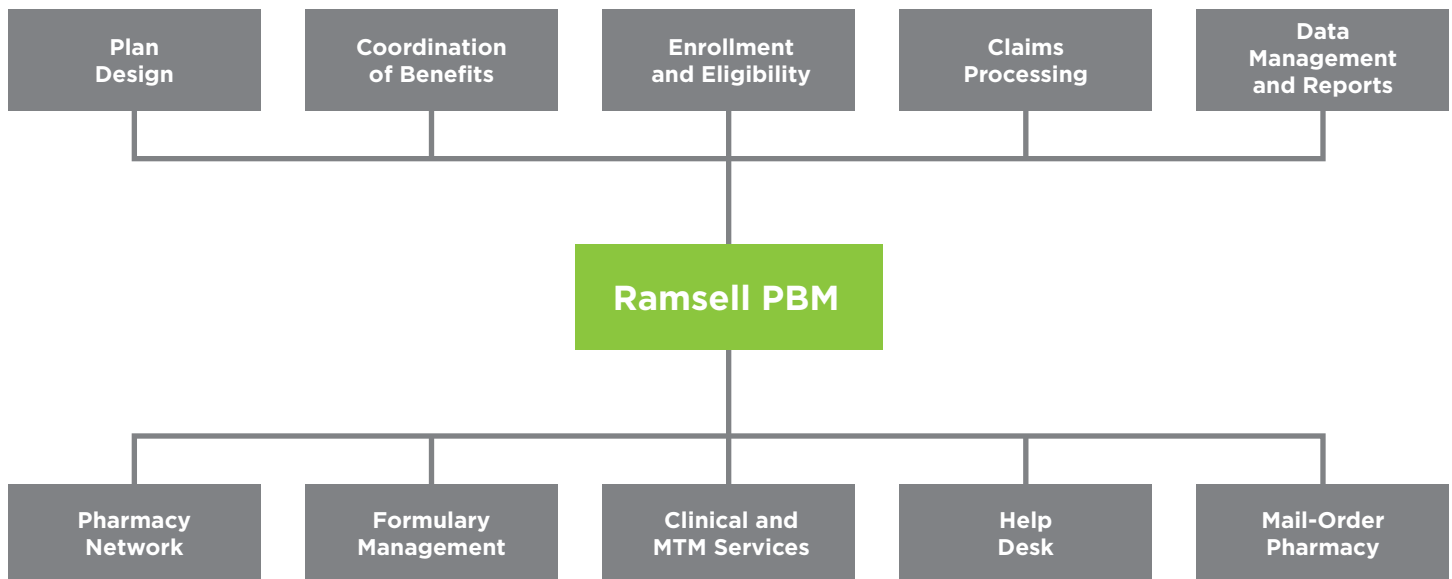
Plan Design

Coordination of Benefits

Enrollment and Eligibility

Claims Processing

Data Management and Reports

Ramsell PBM

Pharmacy Network

Formulary Management

Clinical and MTM Services

Help Desk

Mail-Order Pharmacy